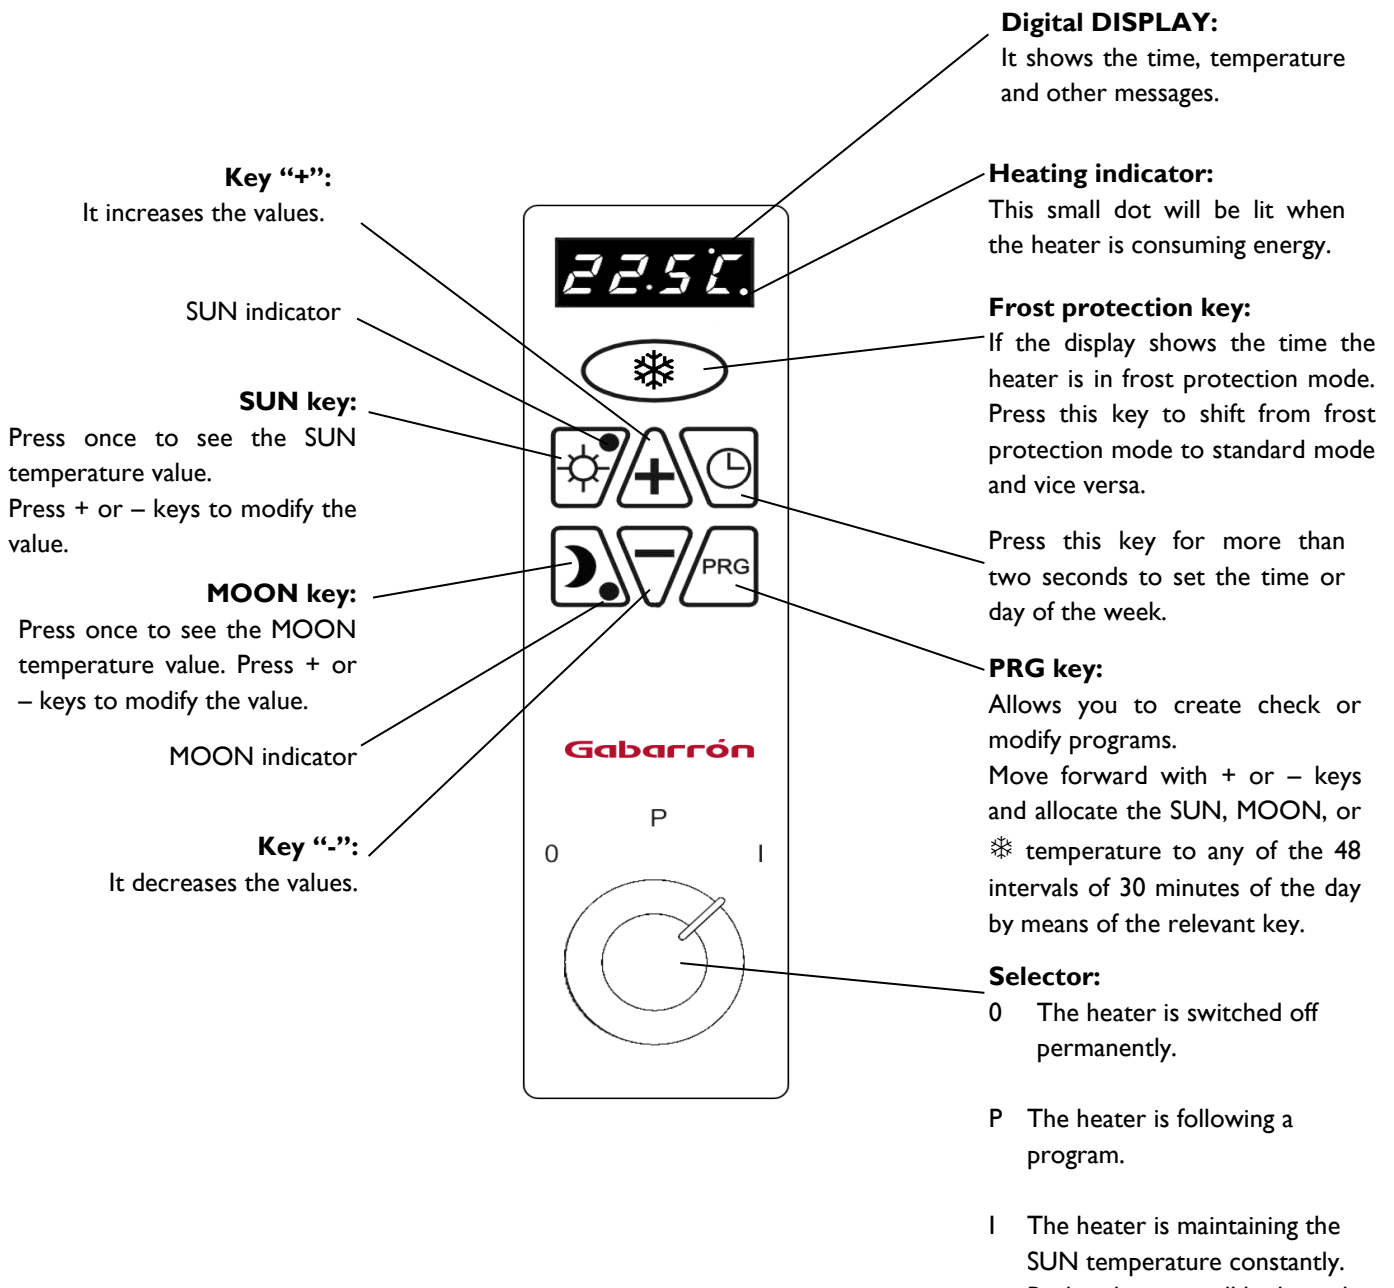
**Digital DISPLAY:**
It shows the time, temperature and other messages.

**Key "+":**
It increases the values.

**Heating indicator:**
This small dot will be lit when the heater is consuming energy.

SUN indicator

**Frost protection key:**
If the display shows the time the heater is in frost protection mode. Press this key to shift from frost protection mode to standard mode and vice versa.

**SUN key:**
Press once to see the SUN temperature value.
Press + or – keys to modify the value.

22.5C.

PRG

Press this key for more than two seconds to set the time or day of the week.

**MOON key:**
Press once to see the MOON temperature value. Press + or – keys to modify the value.

**PRG key:**
Allows you to create check or modify programs.
Move forward with + or – keys and allocate the SUN, MOON, or ❄ temperature to any of the 48 intervals of 30 minutes of the day by means of the relevant key.

MOON indicator

Gabarrón

P
0 I

**Key "-":**
It decreases the values.

**Selector:**
0 The heater is switched off permanently.

P The heater is following a program.

I The heater is maintaining the SUN temperature constantly.
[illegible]